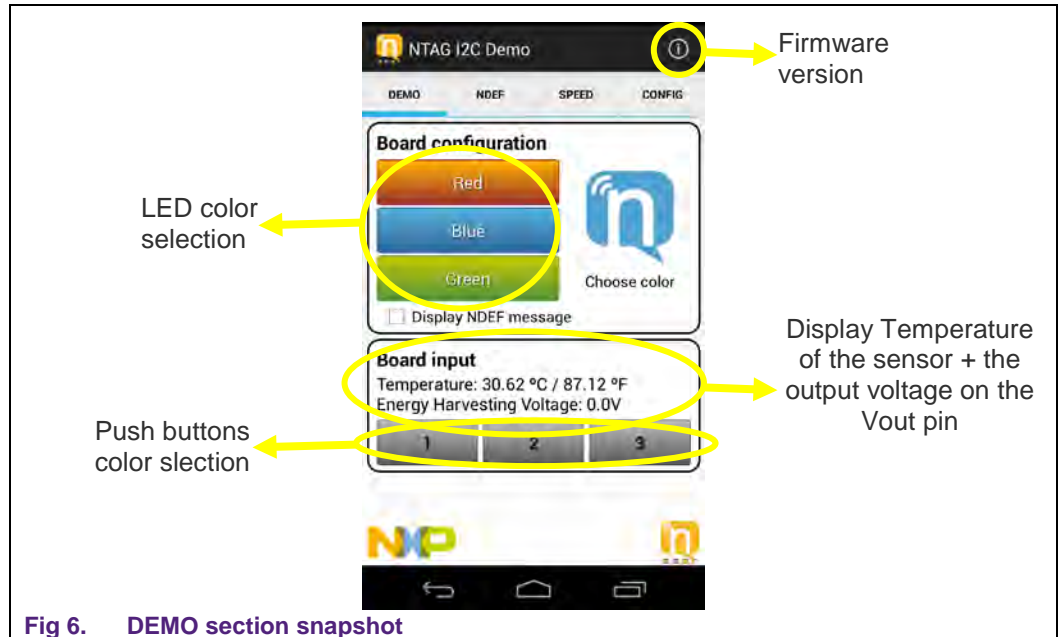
NTAG I2C Demo

Firmware version

DEMO NDEF SPEED CONFIG

Board configuration

Red

Blue

Green

Choose color

Display NDEF message

LED color selection

Board input

Temperature: 30.62 ºC / 87.12 ºF

Energy Harvesting Voltage: 0.0V

1 2 3

Display Temperature of the sensor + the output voltage on the Vout pin

Push buttons color slection

NXP

Fig 6. DEMO section snapshot